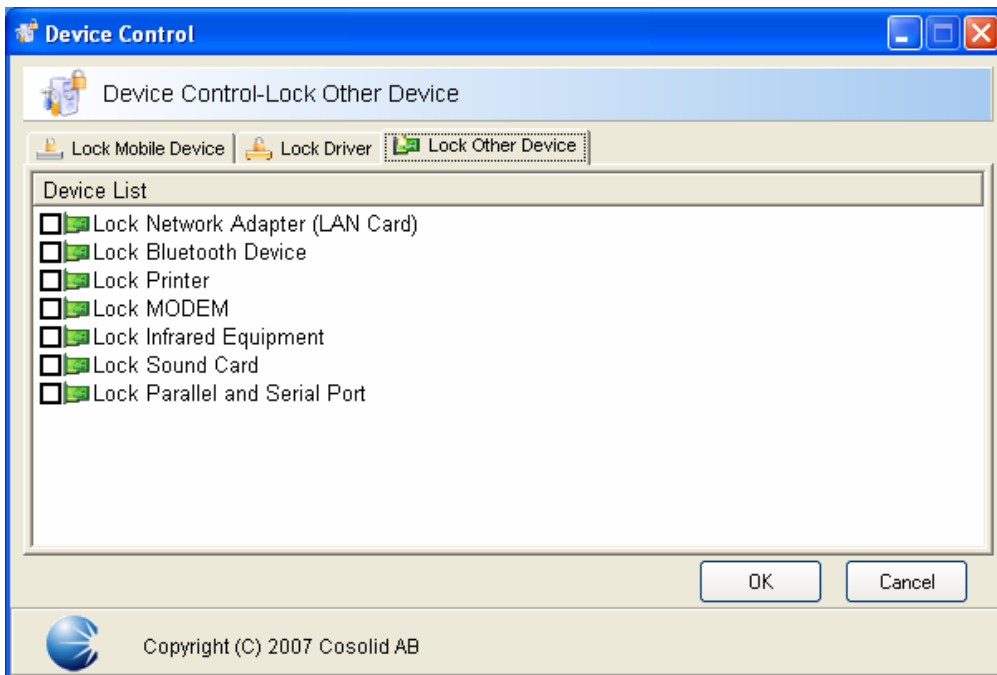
Device Control

Device Control-Lock Other Device

Lock Mobile Device | Lock Driver | Lock Other Device

Device List

Lock Network Adapter (LAN Card)
Lock Bluetooth Device
Lock Printer
Lock MODEM
Lock Infrared Equipment
Lock Sound Card
Lock Parallel and Serial Port

OK Cancel

Copyright (C) 2007 Cosolid AB